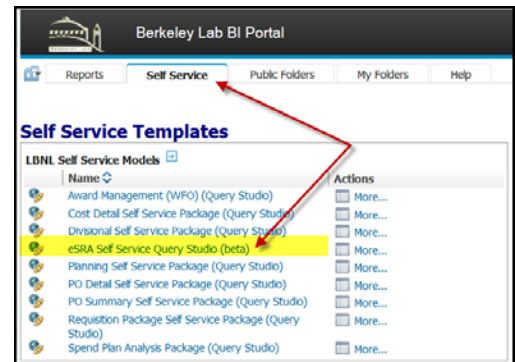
Berkeley Lab BI Portal

Reports | Self Service | Public Folders | My Folders | Help

Self Service Templates

LBNL Self Service Models

| Name | Actions |
|---|---|
| Award Management (WFO) (Query Studio) | More... |
| Cost Detail Self Service Package (Query Studio) | More... |
| Divisional Self Service Package (Query Studio) | More... |
| eSRA Self Service Query Studio (beta) | More... |
| Planning Self Service Package (Query Studio) | More... |
| PO Detail Self Service Package (Query Studio) | More... |
| PO Summary Self Service Package (Query Studio) | More... |
| Requisition Package Self Service Package (Query Studio) | More... |
| Spend Plan Analysis Package (Query Studio) | More... |